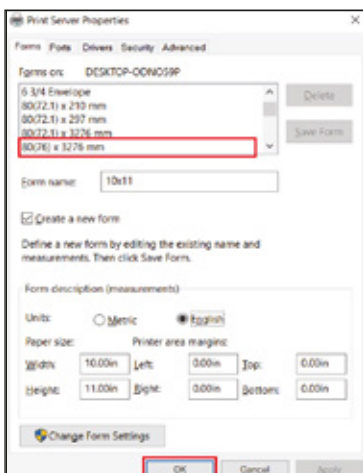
Print Server Properties

Forms Ports Drivers Security Advanced

Forms on: DESKTOP-ODNOS9P

6 3/4 Envelope
80(72.1) x 210 mm
80(72.1) x 297 mm
80(72.1) x 3276 mm
80(76) x 3276 mm

Delete

Save Form

Form name: 10x11

Create a new form

Define a new form by editing the existing name and measurements. Then click Save Form.

Form description (measurements)

Units: Metric English

Paper size: Printer area margins:

Width: 10.00in Left: 0.00in Top: 0.00in

Height: 11.00in Right: 0.00in Bottom: 0.00in

Change Form Settings

OK Cancel Apply